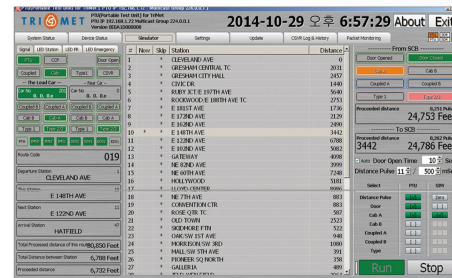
TRI●MET PIU(Portable Test Unit) for TriMet
PIU IP 192.168.1.72 Multicast Group 224.0.0.1
Version 0.0.0

2014-10-29 오후 6:57:29 About Exit

System Status | Device Status | Simulator | Settings | Update | CSVR Log & History | Packet Monitoring

Signal | LED Station | LED PR | LED Emergency

PTU | CCP | Door Open | Door Closed
Coupled | Cab | Type1 | CSVR
The Lead Car
Car No 0.0.0 | Car No 0.0.0

Route Code 019

Departure Station CLEVELAND AVE
This Station E 148TH AVE
Next Station E 122ND AVE
Arrival Station HATFIELD

Total Proceeded distance of this route 80,850 Feet
Total Distance between Station 5,788 Feet
Proceeded distance 6,732 Feet

| # | Nov | Skip | Station | Distance |
|---|---|---|---|---|
| 1 | | | CLEVELAND AVE | 0 |
| 2 | | | GRESHAM CENTRAL TC | 2031 |
| 3 | | | GRESHAM CITY HALL | 2457 |
| 4 | | | CIVIC DR | 3449 |
| 5 | | | RUBY JCT/E 197TH AVE | 5640 |
| 6 | | | ROCKWOOD/E 188TH AVE TC | 2753 |
| 7 | | | E 181ST AVE | 1736 |
| 8 | | | E 172ND AVE | 2129 |
| 9 | | | E 162ND AVE | 2490 |
| 10 | ▶ | | E 148TH AVE | 3442 |
| 11 | | | E 122ND AVE | 6788 |
| 12 | | | E 102ND AVE | 5082 |
| 13 | | | GATEWAY | 4098 |
| 14 | | | NE 82ND AVE | 3999 |
| 15 | | | NE 60TH AVE | 7248 |
| 16 | | | HOLLYWOOD | 5181 |
| 17 | | | LLOYD CENTER | 8095 |
| 18 | | | NE 7TH AVE | 883 |
| 19 | | | CONVENTION CTR | 883 |
| 20 | | | ROSE QTR TC | 587 |
| 21 | | | OLD TOWN | 2523 |
| 22 | | | SKIDMORE FTN | 522 |
| 23 | | | OAK/SW 1ST AVE | 948 |
| 24 | | | MORRISON/SW 3RD | 1080 |
| 25 | | | MALL/SW 5TH AVE | 391 |
| 26 | | | PIONEER SQ NORTH | 258 |
| 27 | | | GALLERIA | 489 |

From SCB
Door Opened | Door Closed
Cab A | Cab B
Coupled A | Coupled B
Type 1 | Type 2
Proceeded distance 24,753 Feet
To SCB
3442 | 24,786 Feet
Auto Door Open Time 10 Sec
Distance Pulse 11 500 mSec

| Select | PTU | SIM |
|---|---|---|
| Distance Pulse | | Zero |
| Door | | |
| Cab A | | |
| Cab B | | |
| Coupled A | | |
| Coupled B | | |
| Type | | |

Run | Stop